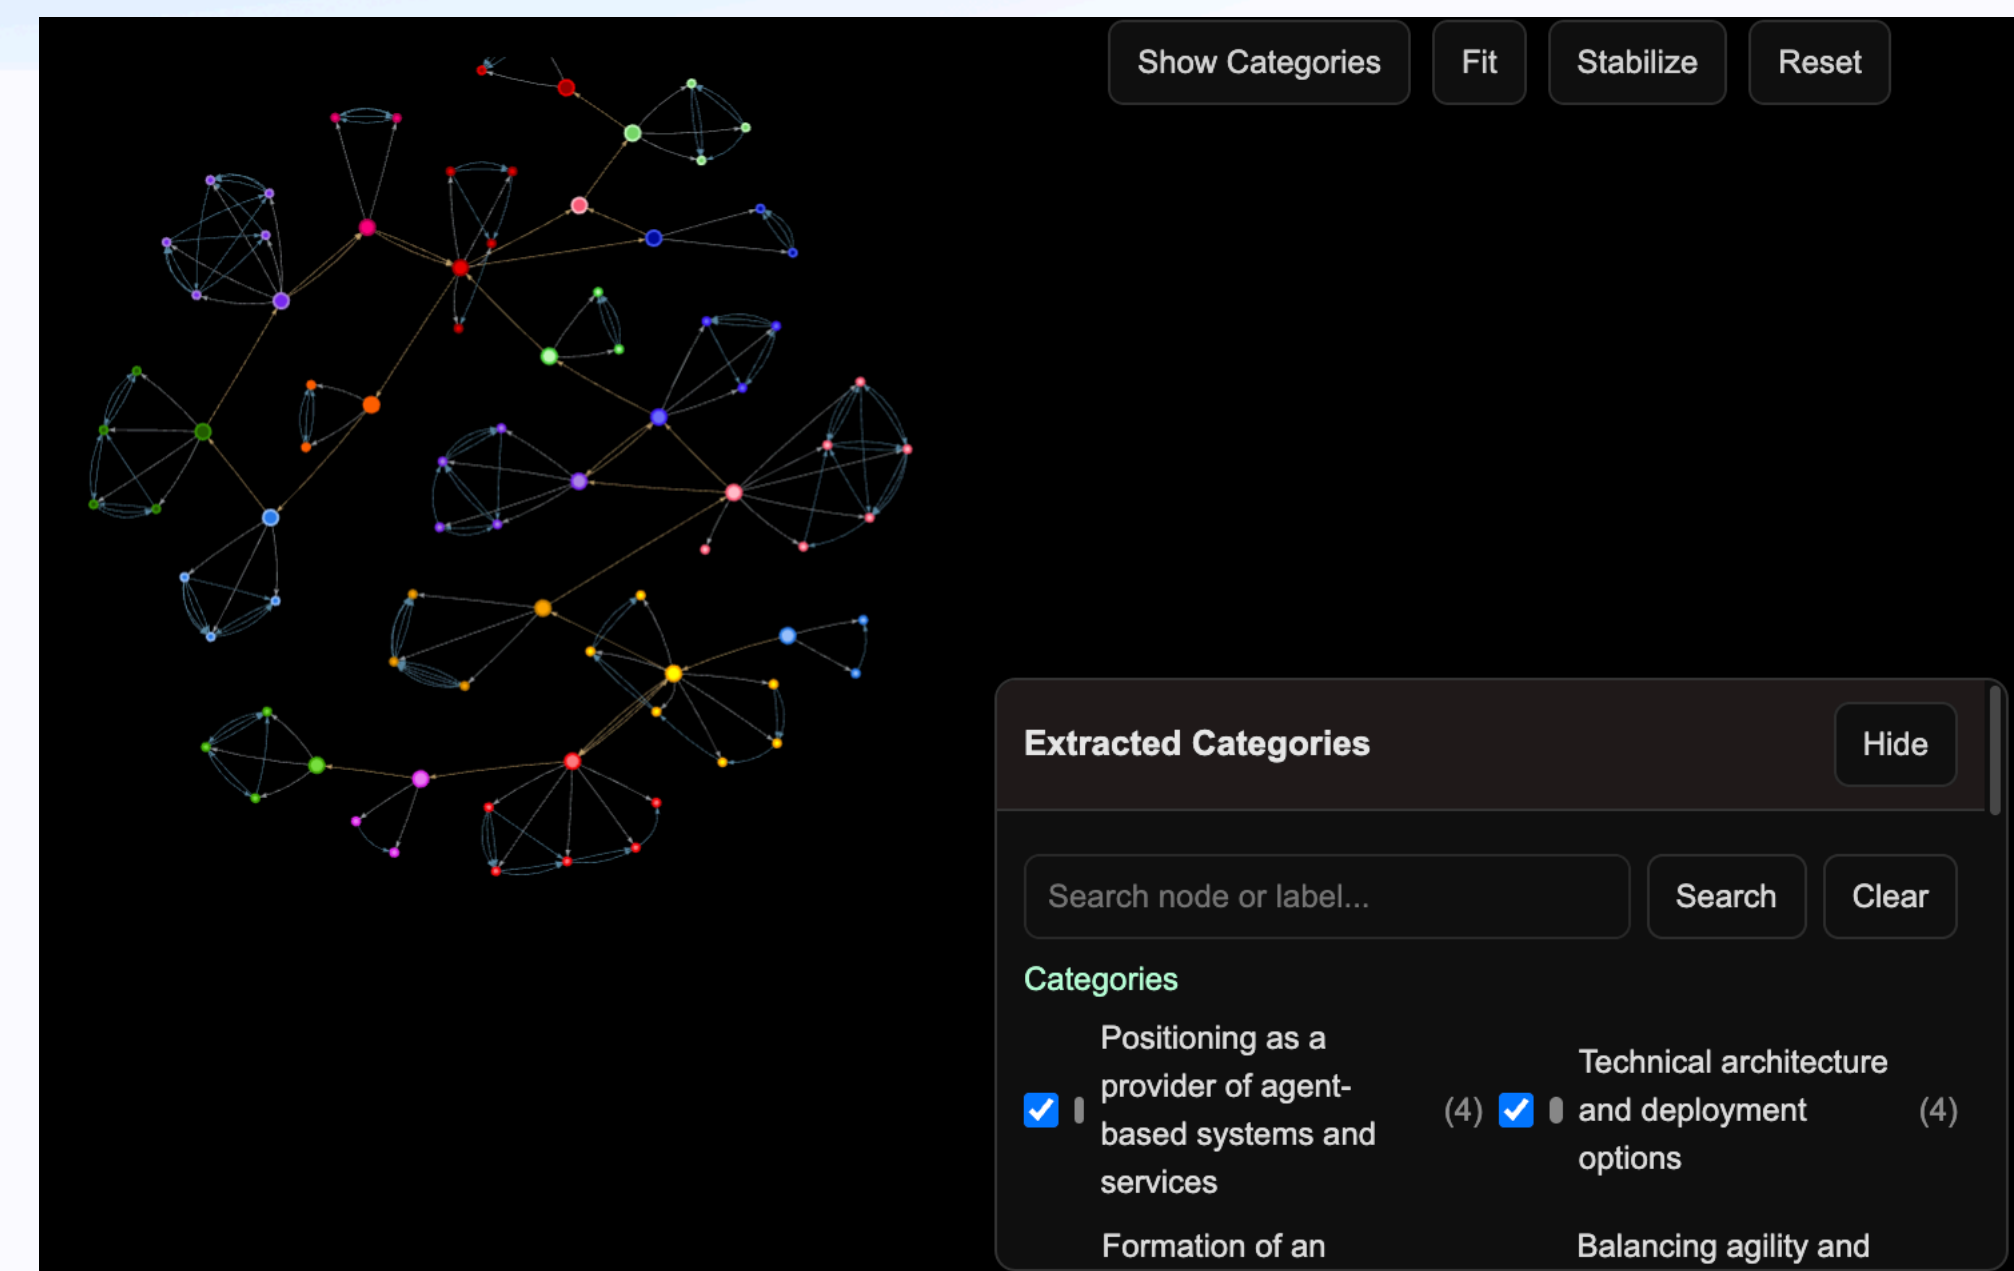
Show Categories | Fit | Stabilize | Reset

Extracted Categories

Hide

Search node or label...

Search

Clear

Categories

Positioning as a provider of agent-based systems and services (4)

Technical architecture and deployment options (4)

Formation of an

Balancing agility and